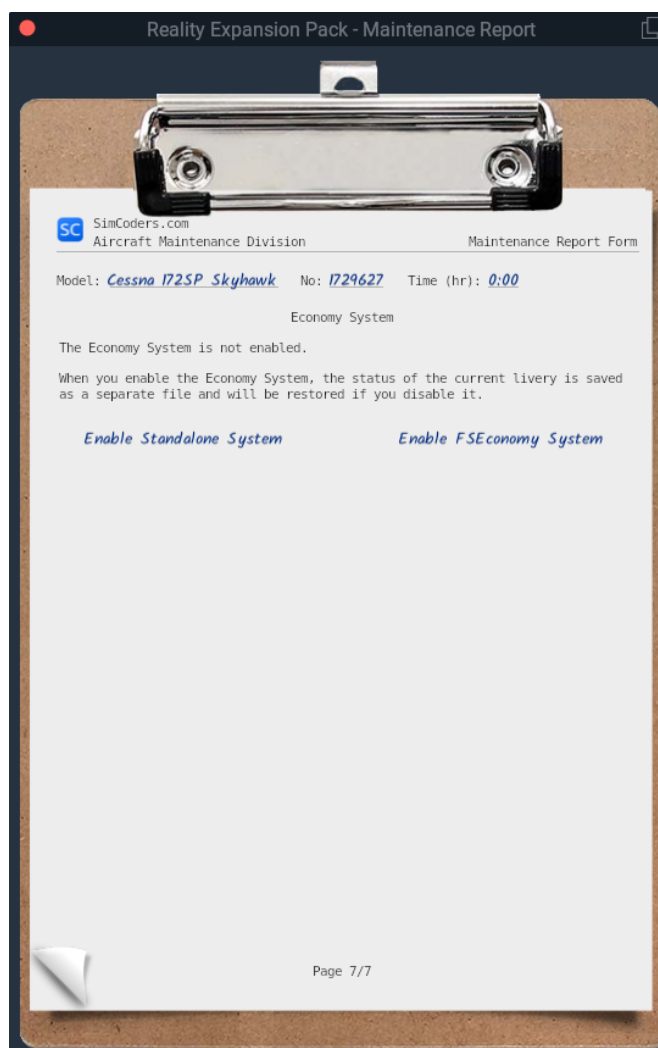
Reality Expansion Pack - Maintenance Report

SC SimCoders.com
Aircraft Maintenance Division

Maintenance Report Form

Model: Cessna 172SP Skyhawk No: 1729627 Time (hr): 0:00

Economy System

The Economy System is not enabled.

When you enable the Economy System, the status of the current livery is saved as a separate file and will be restored if you disable it.

Enable Standalone System

Enable FSEconomy System

Page 7/7